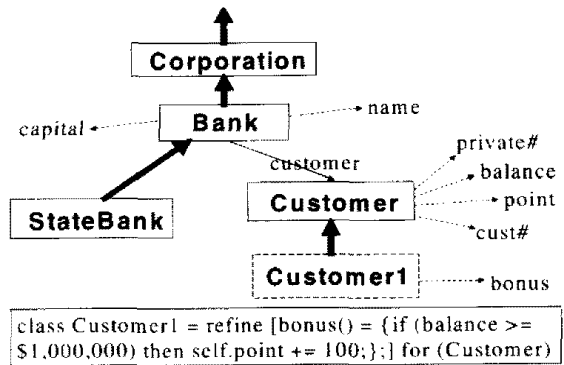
Corporation

Bank

name

capital

customer

private#

balance

point

StateBank

Customer

cust#

Customer1

bonus

class Customer1 = refine [bonus() = {if (balance >= \$1,000,000) then self.point += 100;};] for (Customer)